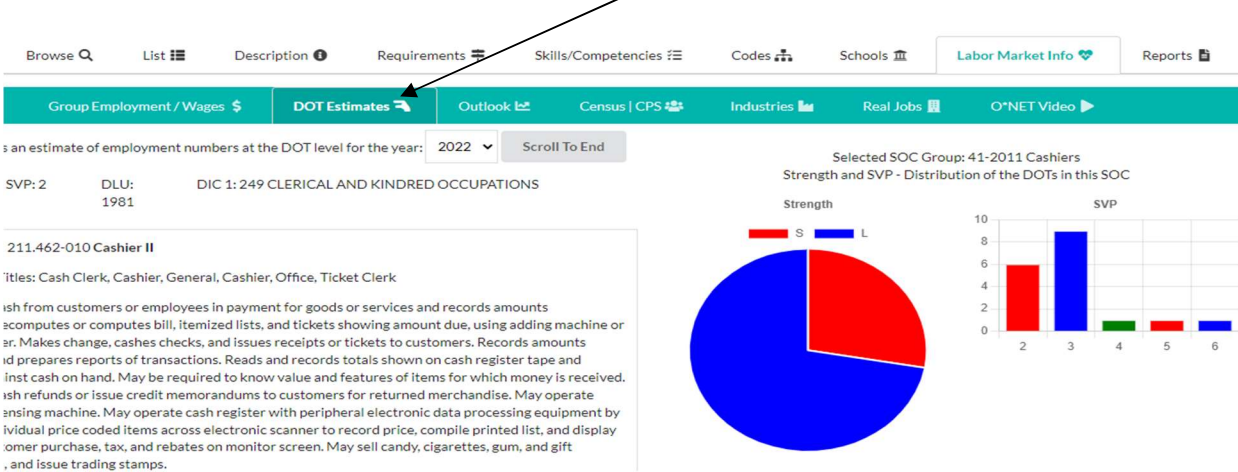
Browse List Description Requirements Skills/Competencies Codes Schools Labor Market Info Reports

Group Employment / Wages $ DOT Estimates Outlook Census | CPS Industries Real Jobs O*NET Video

s an estimate of employment numbers at the DOT level for the year: 2022 Scroll To End

SVP: 2 DLU: 1981 DIC 1: 249 CLERICAL AND KINDRED OCCUPATIONS

211.462-010 Cashier II

Titles: Cash Clerk, Cashier, General, Cashier, Office, Ticket Clerk

ash from customers or employees in payment for goods or services and records amounts ecomputes or computes bill, itemized lists, and tickets showing amount due, using adding machine or er. Makes change, cashes checks, and issues receipts or tickets to customers. Records amounts d prepares reports of transactions. Reads and records totals shown on cash register tape and inst cash on hand. May be required to know value and features of items for which money is received. ash refunds or issue credit memorandums to customers for returned merchandise. May operate ensing machine. May operate cash register with peripheral electronic data processing equipment by ividual price coded items across electronic scanner to record price, compile printed list, and display tomer purchase, tax, and rebates on monitor screen. May sell candy, cigarettes, gum, and gift , and issue trading stamps.

Selected SOC Group: 41-2011 Cashiers
Strength and SVP - Distribution of the DOTs in this SOC

Strength

S L

SVP

10
8
6
4
2
0
2 3 4 5 6